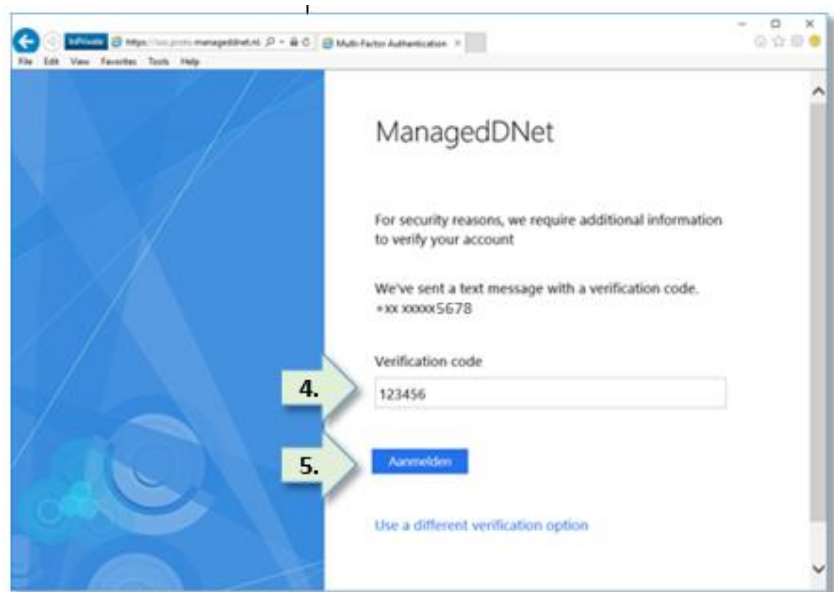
InPrivate https://sso.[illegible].manageddnet.nl Multi-Factor Authentication ×

File Edit View Favorites Tools Help

ManagedDNet

For security reasons, we require additional information to verify your account

We've sent a text message with a verification code. +xx xxxxx5678

Verification code

4.

123456

5.

Aanmelden

Use a different verification option